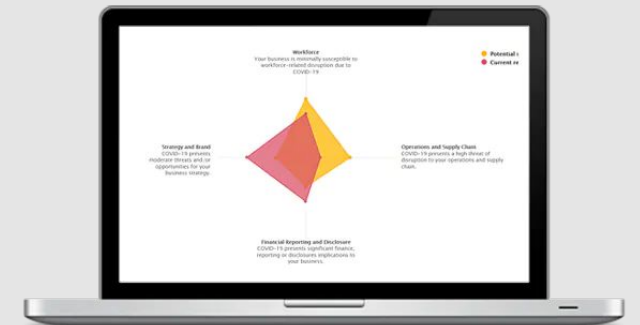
Workforce
Your business is minimally susceptible to workforce-related disruption due to COVID-19

Potential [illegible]
Current re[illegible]

Strategy and Brand
COVID-19 presents moderate threats and/or opportunities for your business strategy.

Operations and Supply Chain
COVID-19 presents a high threat of disruption to your operations and supply chain.

Financial Reporting and Disclosure
COVID-19 presents significant finance, reporting or disclosures implications to your business.